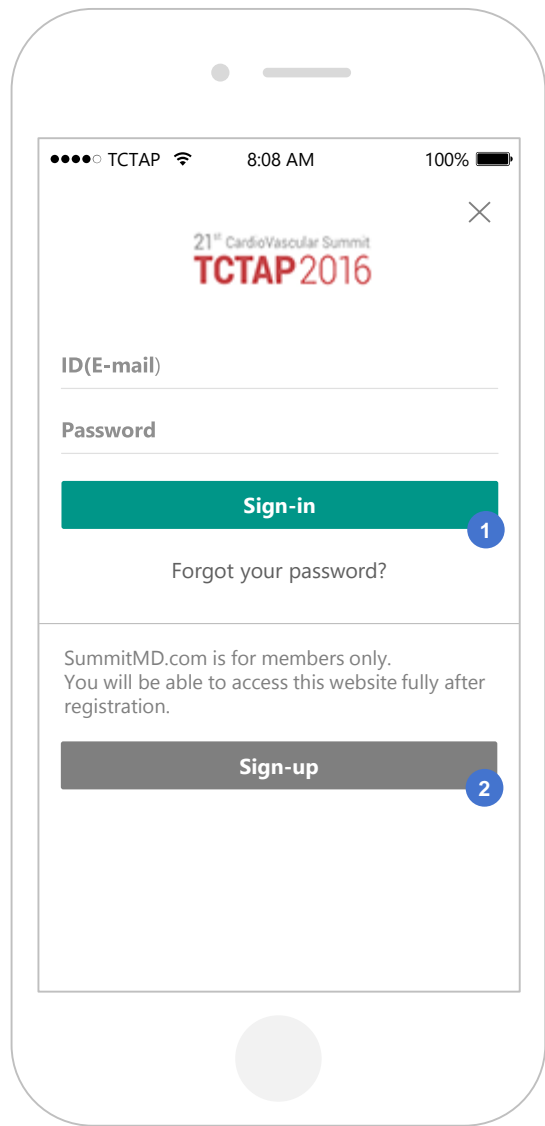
●●●●○ TCTAP 8:08 AM 100%

21st CardioVascular Summit
TCTAP2016

ID(E-mail)

Password

Sign-in

1

Forgot your password?

SummitMD.com is for members only.
You will be able to access this website fully after registration.

Sign-up

2